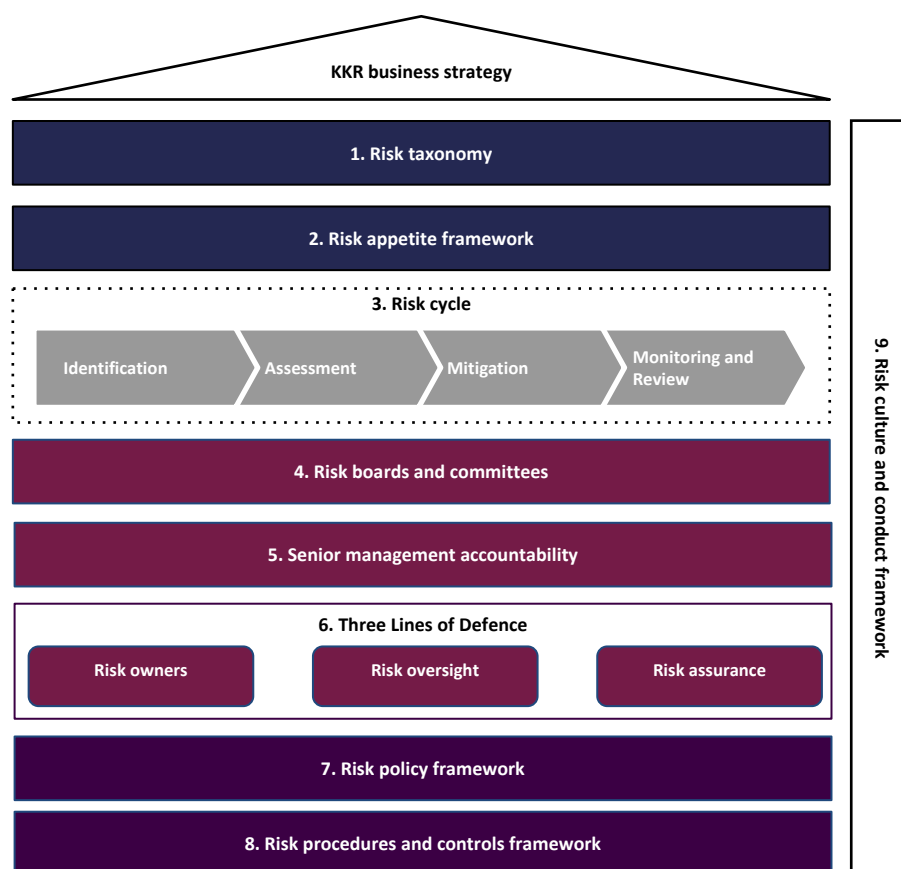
KKR business strategy

1. Risk taxonomy

2. Risk appetite framework

3. Risk cycle

Identification

Assessment

Mitigation

Monitoring and Review

4. Risk boards and committees

5. Senior management accountability

6. Three Lines of Defence

Risk owners

Risk oversight

Risk assurance

7. Risk policy framework

8. Risk procedures and controls framework

9. Risk culture and conduct framework